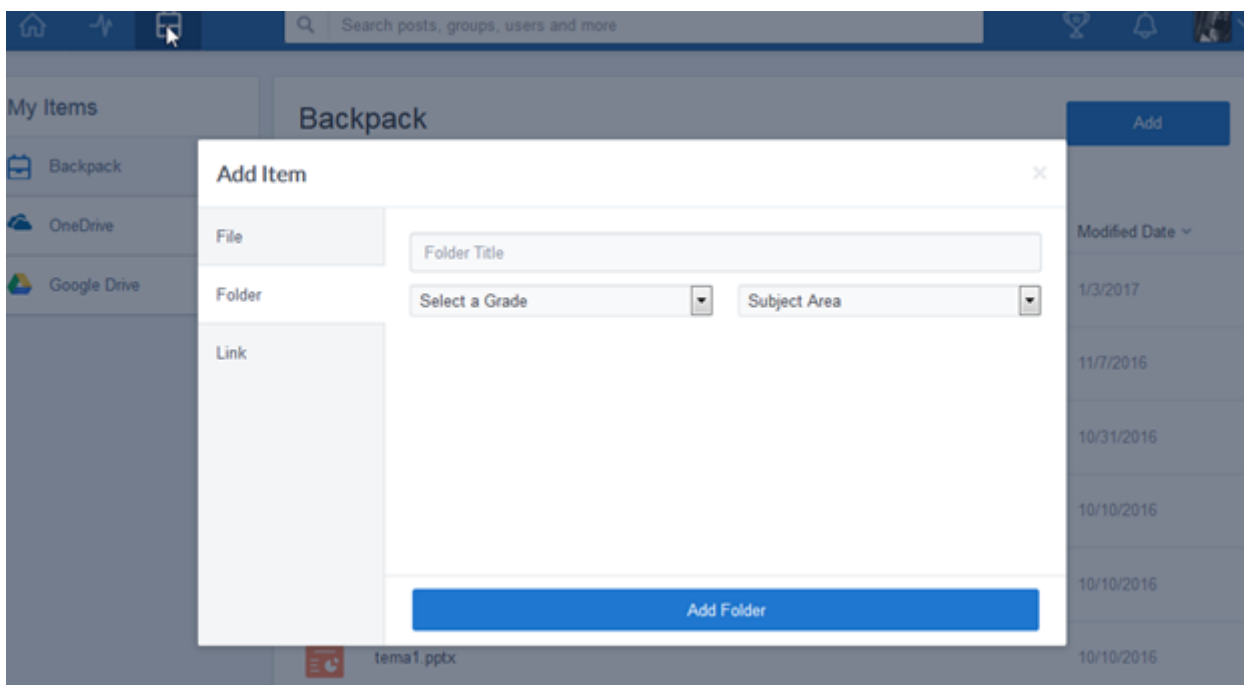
Search posts, groups, users and more

My Items

Backpack

OneDrive

Google Drive

Backpack

Add

Modified Date

1/3/2017

11/7/2016

10/31/2016

10/10/2016

10/10/2016

10/10/2016

tema1.pptx

Add Item

×

File

Folder

Link

Folder Title

Select a Grade

Subject Area

Add Folder